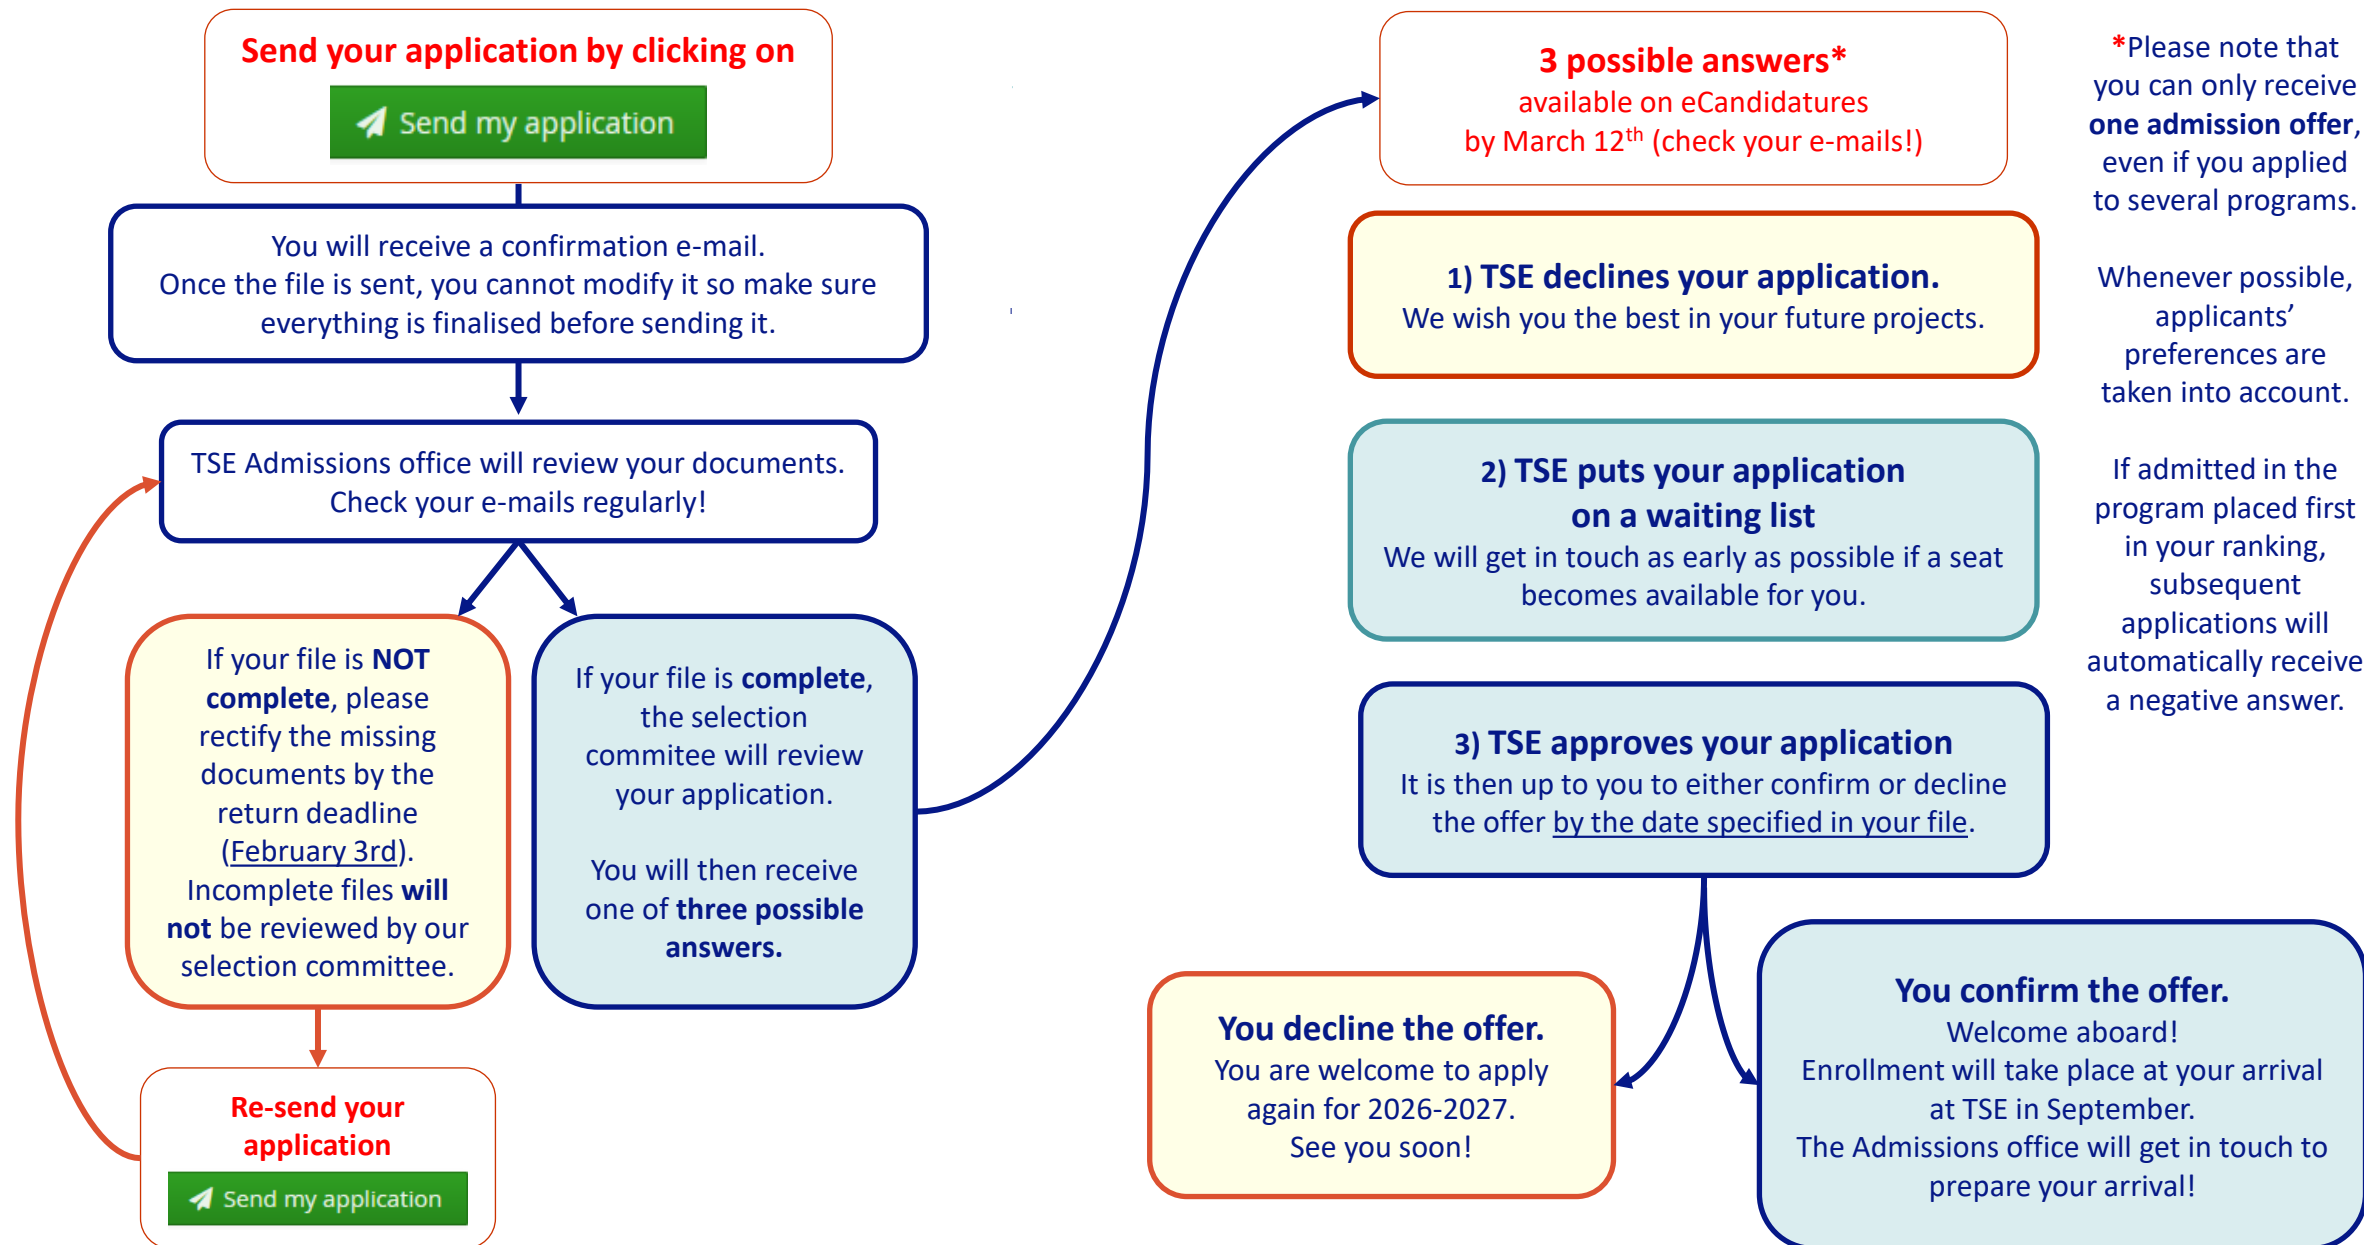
Send your application by clicking on

Send my application

You will receive a confirmation e-mail. Once the file is sent, you cannot modify it so make sure everything is finalised before sending it.

TSE Admissions office will review your documents. Check your e-mails regularly!

If your file is NOT complete, please rectify the missing documents by the return deadline (February 3rd). Incomplete files will not be reviewed by our selection committee.

Re-send your application

Send my application

If your file is complete, the selection commitee will review your application.

You will then receive one of three possible answers.

3 possible answers*
available on eCandidatures
by March 12$^{th}$ (check your e-mails!)

*Please note that you can only receive one admission offer, even if you applied to several programs.

Whenever possible, applicants' preferences are taken into account.

If admitted in the program placed first in your ranking, subsequent applications will automatically receive a negative answer.

1) TSE declines your application.
We wish you the best in your future projects.

2) TSE puts your application on a waiting list
We will get in touch as early as possible if a seat becomes available for you.

3) TSE approves your application
It is then up to you to either confirm or decline the offer by the date specified in your file.

You decline the offer.
You are welcome to apply again for 2026-2027.
See you soon!

You confirm the offer.
Welcome aboard!
Enrollment will take place at your arrival at TSE in September.
The Admissions office will get in touch to prepare your arrival!